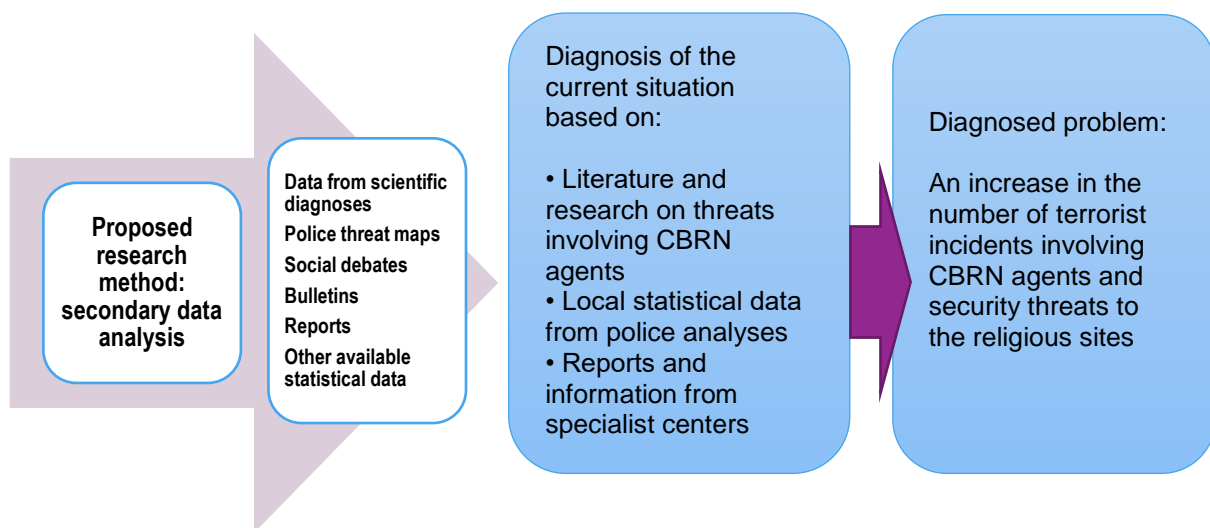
Proposed research method: secondary data analysis

Data from scientific diagnoses
Police threat maps
Social debates
Bulletins
Reports
Other available statistical data

Diagnosis of the current situation based on:

• Literature and research on threats involving CBRN agents
• Local statistical data from police analyses
• Reports and information from specialist centers

Diagnosed problem:

An increase in the number of terrorist incidents involving CBRN agents and security threats to the religious sites